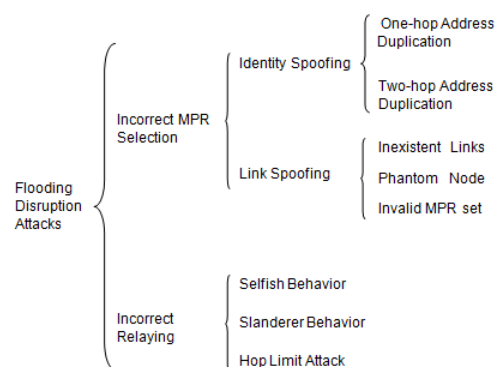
Flooding Disruption Attacks

Incorrect MPR Selection

Identity Spoofing

One-hop Address Duplication

Two-hop Address Duplication

Link Spoofing

Inexistent Links

Phantom Node

Invalid MPR set

Incorrect Relaying

Selfish Behavior

Slanderer Behavior

Hop Limit Attack